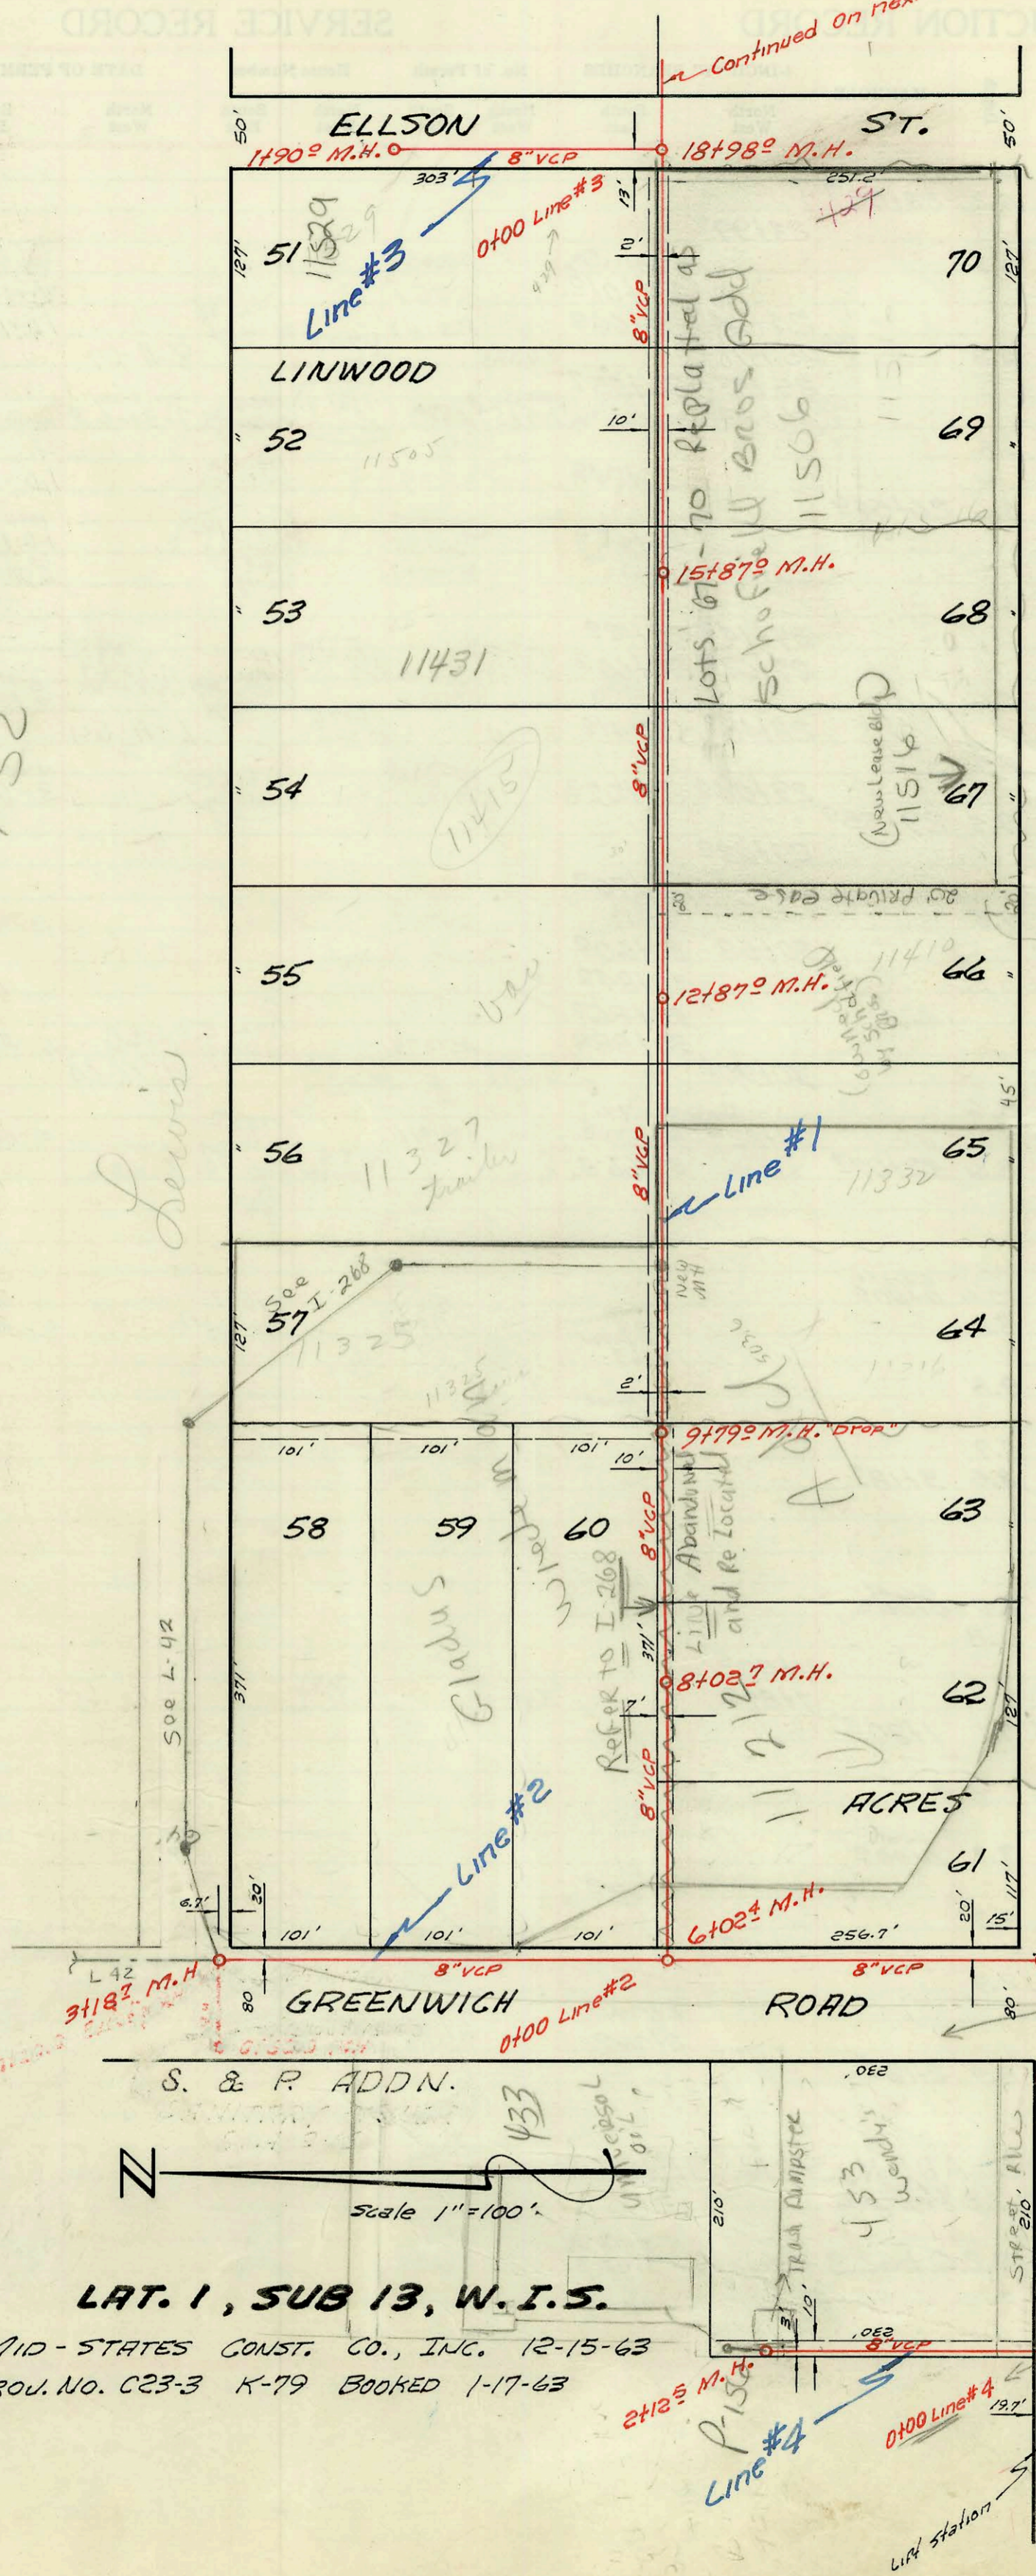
SERVICE RECORD
Continued On Next

ELLSON ST.
50'
1+90º M.H.
8" VCP
18+98º M.H.
303'
13'
251.2'
0+00 Line #3
Line #3
127'
51
11329
70
2'
8" VCP
LINWOOD
10'
52
11505
69
Lots 67-70 Replated as Schofield Bros Add
11506
15+87º M.H.
53
11431
68
8" VCP
54
11415
(New Lease Bldg) 11516
67
20' Private ease
55
12+87º M.H.
66
11410
45'
56
11327 trailer
8" VCP
Line #1
65
11332
See I-268
57
11325
New MH
64
2'
9+79º M.H. "Drop"
101'
101'
101'
10'
58
59
60
8" VCP
63
Refer to I-268
Line Abandoned and Re Located
371'
8+02⁷ M.H.
62
7'
Gladys
See L-42
8" VCP
ACRES
Line #2
61
6.7'
20'
6+02⁴ M.H.
20'
15'
101'
101'
101'
256.7'
L 42
3+18⁷ M.H.
8" VCP
8" VCP
80
GREENWICH
0+00 Line #2
ROAD
80'
S. & P. ADDN.
433
290.
Scale 1" = 100'.
210'
Trash Dumpster
453 Wendy's
Street 210
LAT. 1, SUB 13, W.I.S.
MID-STATES CONST. CO., INC. 12-15-63
PROJ. NO. C23-3 K-79 BOOKED 1-17-63
290.
8" VCP
2+12⁵ M.H.
P-15
0+00 Line #4
19.7'
Line #4
Lift station